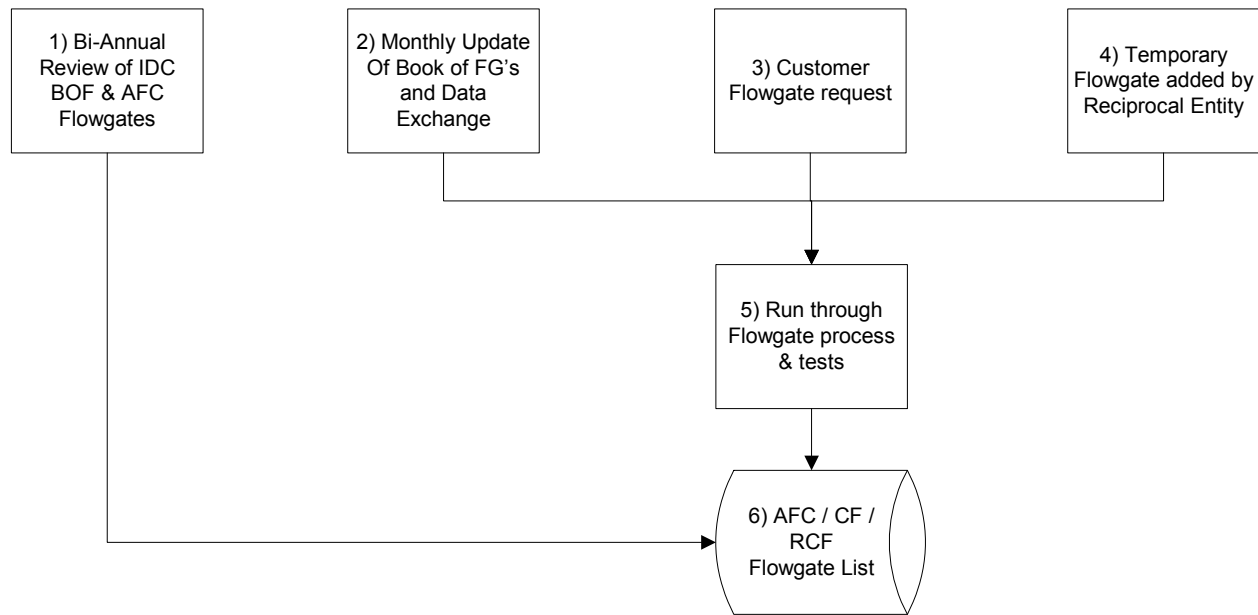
1) Bi-Annual Review of IDC BOF & AFC Flowgates

2) Monthly Update Of Book of FG's and Data Exchange

3) Customer Flowgate request

4) Temporary Flowgate added by Reciprocal Entity

5) Run through Flowgate process & tests

6) AFC / CF / RCF Flowgate List